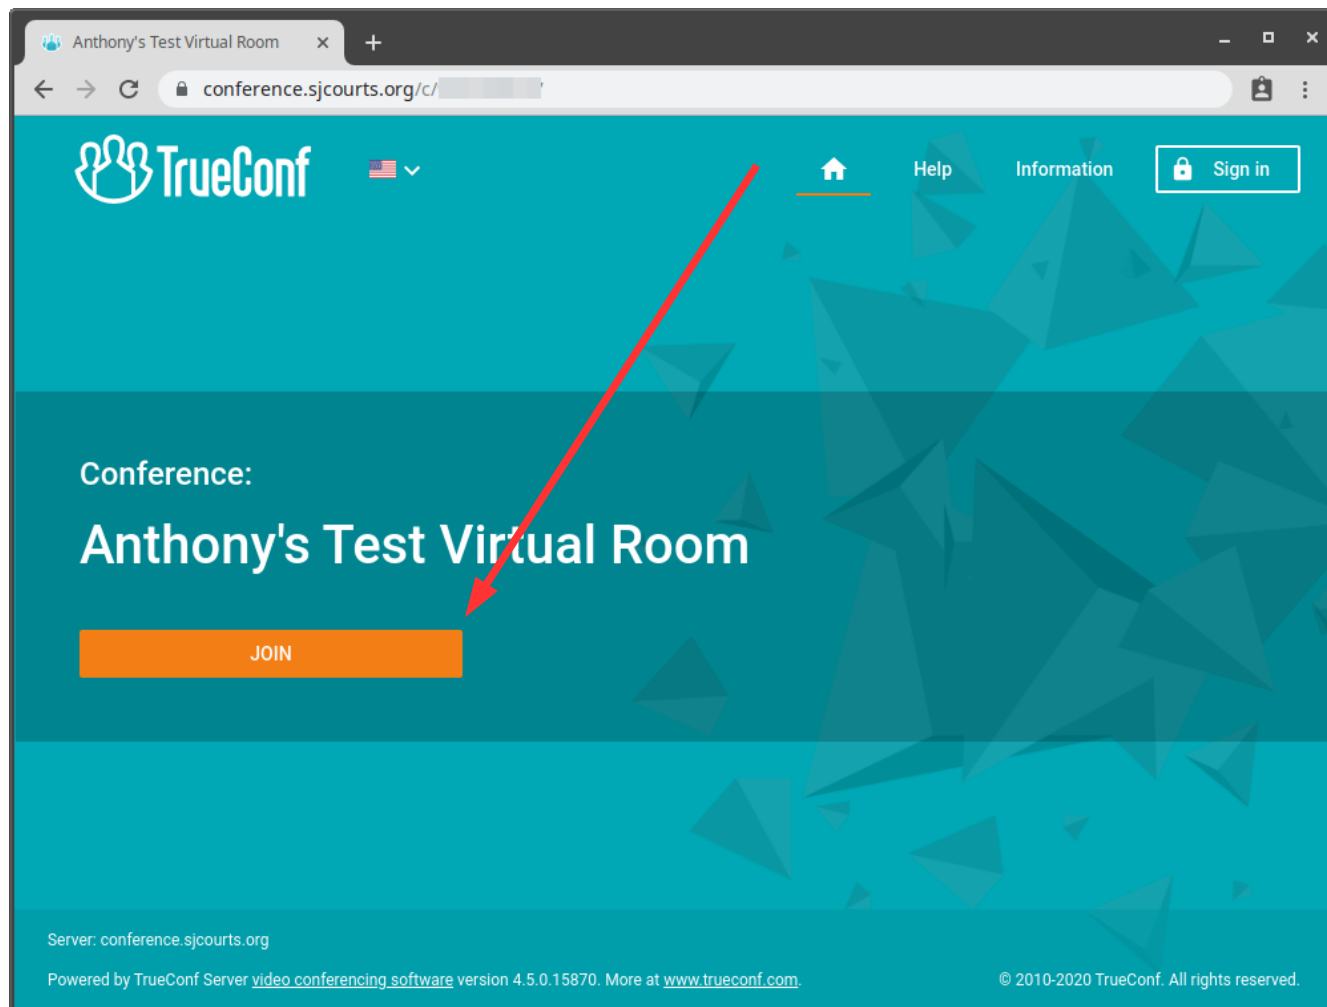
Anthony's Test Virtual Room ×
+

conference.sjcourts.org/c/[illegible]

TrueConf

Help Information Sign in

Conference:

Anthony's Test Virtual Room

JOIN

Server: conference.sjcourts.org

Powered by TrueConf Server video conferencing software version 4.5.0.15870. More at www.trueconf.com.

© 2010-2020 TrueConf. All rights reserved.